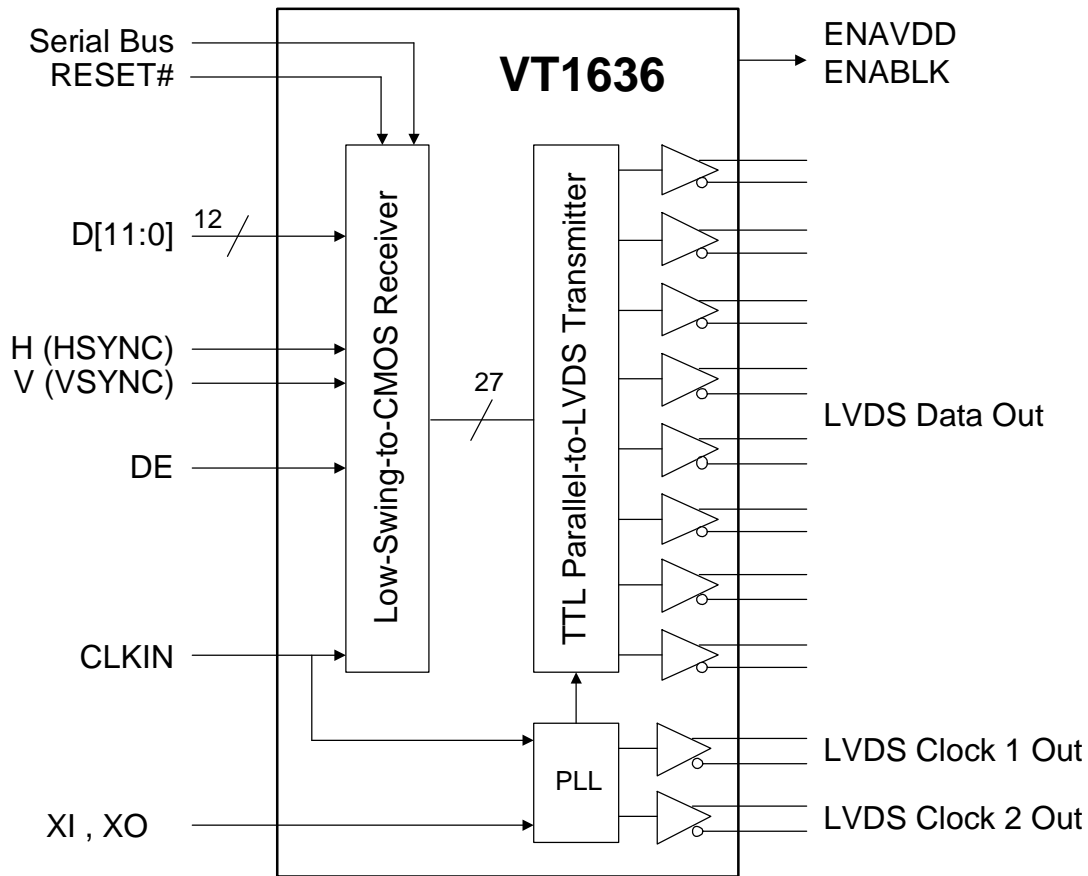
Serial Bus
RESET#

VT1636

ENAVDD
ENABLK

D[11:0]
12

H (HSYNC)
V (VSYNC)

DE

CLKIN

XI , XO

Low-Swing-to-CMOS Receiver

27

TTL Parallel-to-LVDS Transmitter

PLL

LVDS Data Out

LVDS Clock 1 Out
LVDS Clock 2 Out